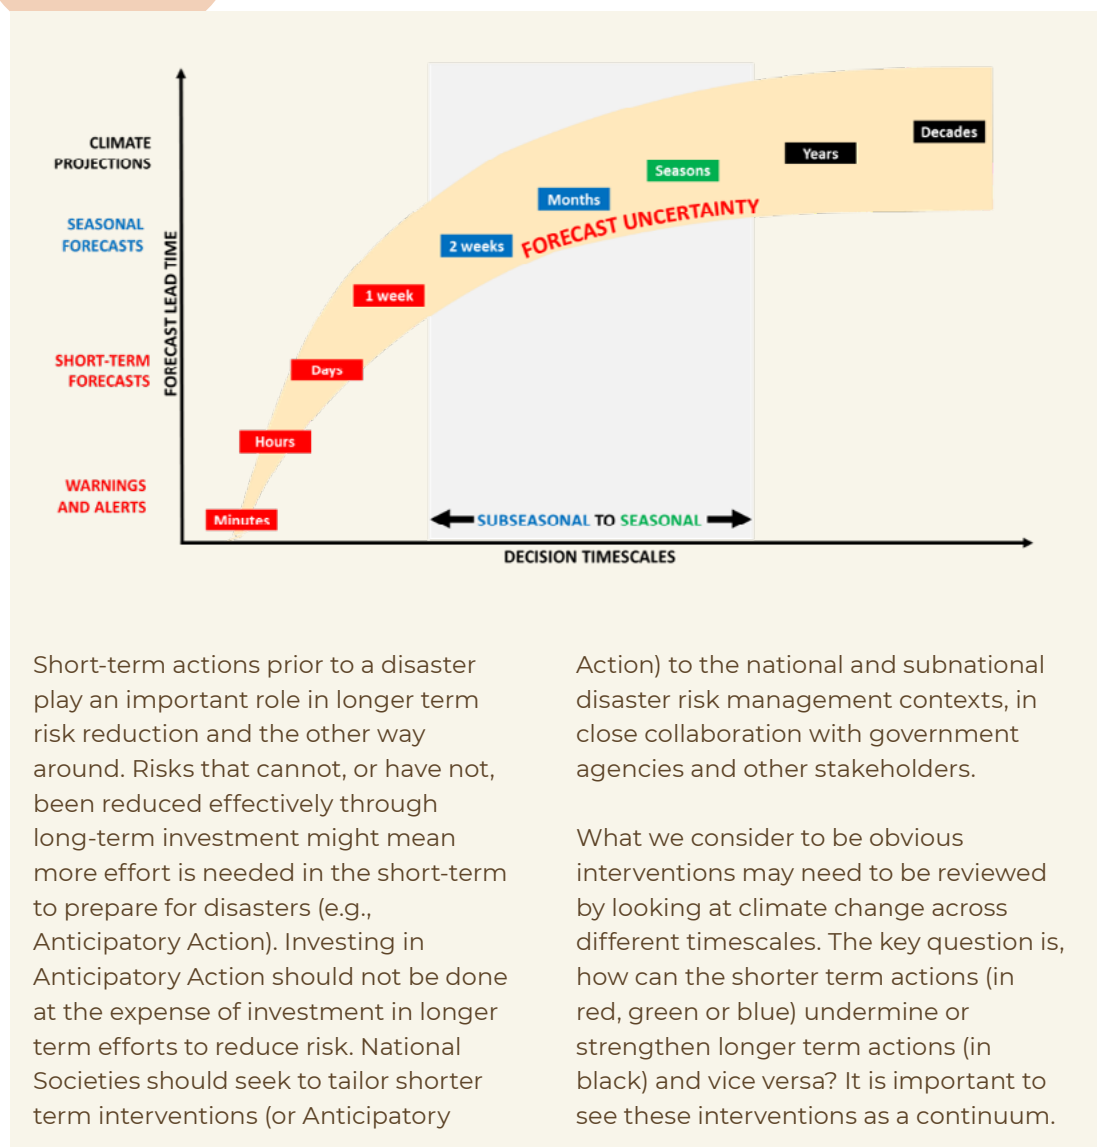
CLIMATE PROJECTIONS

SEASONAL FORECASTS

SHORT-TERM FORECASTS

WARNINGS AND ALERTS

FORECAST LEAD TIME

Decades

Years

Seasons

Months

2 weeks

FORECAST UNCERTAINTY

1 week

Days

Hours

Minutes

SUBSEASONAL TO SEASONAL

DECISION TIMESCALES

Short-term actions prior to a disaster play an important role in longer term risk reduction and the other way around. Risks that cannot, or have not, been reduced effectively through long-term investment might mean more effort is needed in the short-term to prepare for disasters (e.g., Anticipatory Action). Investing in Anticipatory Action should not be done at the expense of investment in longer term efforts to reduce risk. National Societies should seek to tailor shorter term interventions (or Anticipatory Action) to the national and subnational disaster risk management contexts, in close collaboration with government agencies and other stakeholders.

What we consider to be obvious interventions may need to be reviewed by looking at climate change across different timescales. The key question is, how can the shorter term actions (in red, green or blue) undermine or strengthen longer term actions (in black) and vice versa? It is important to see these interventions as a continuum.